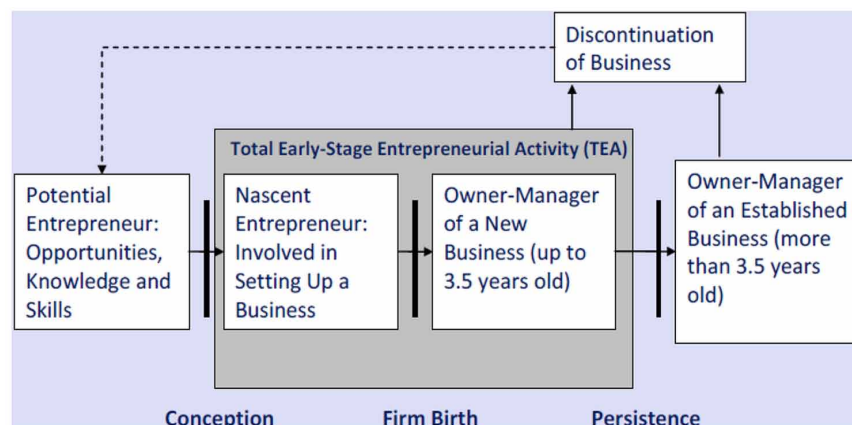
Discontinuation of Business

Total Early-Stage Entrepreneurial Activity (TEA)

Potential Entrepreneur: Opportunities, Knowledge and Skills

Nascent Entrepreneur: Involved in Setting Up a Business

Owner-Manager of a New Business (up to 3.5 years old)

Owner-Manager of an Established Business (more than 3.5 years old)

Conception

Firm Birth

Persistence